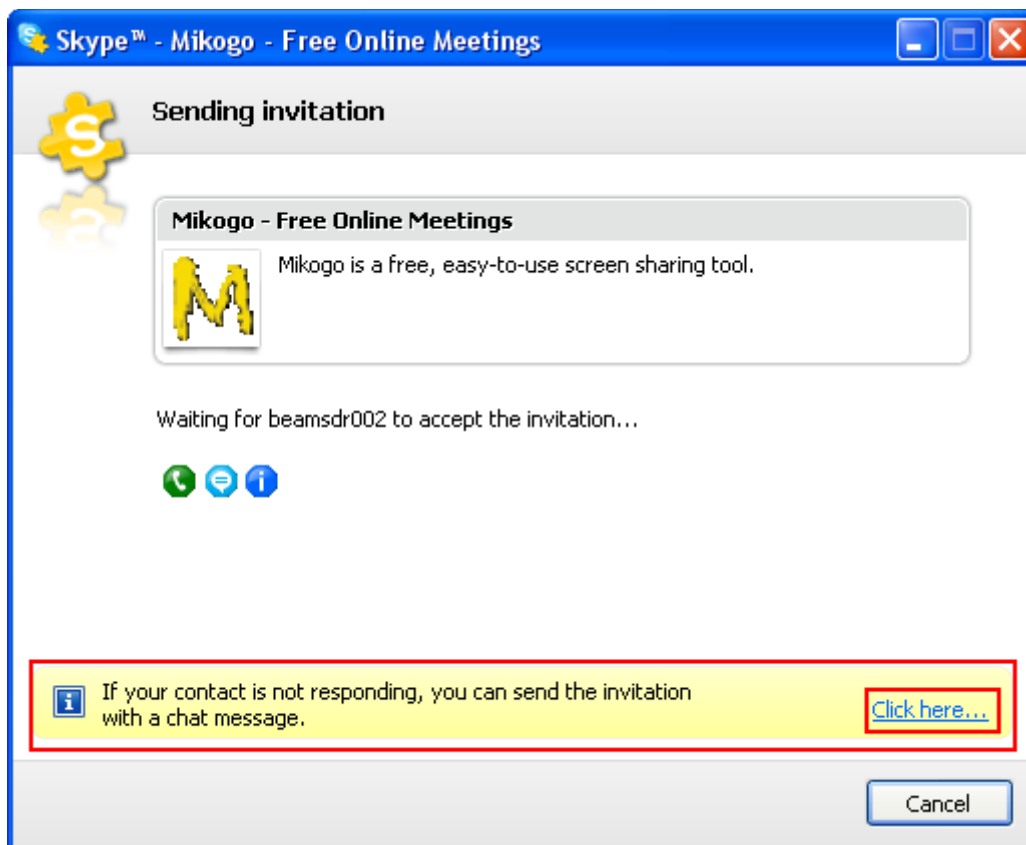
Skype™ - Mikogo - Free Online Meetings

Sending invitation

Mikogo - Free Online Meetings

M

Mikogo is a free, easy-to-use screen sharing tool.

Waiting for beamsdr002 to accept the invitation...

If your contact is not responding, you can send the invitation with a chat message.

Click here...

Cancel